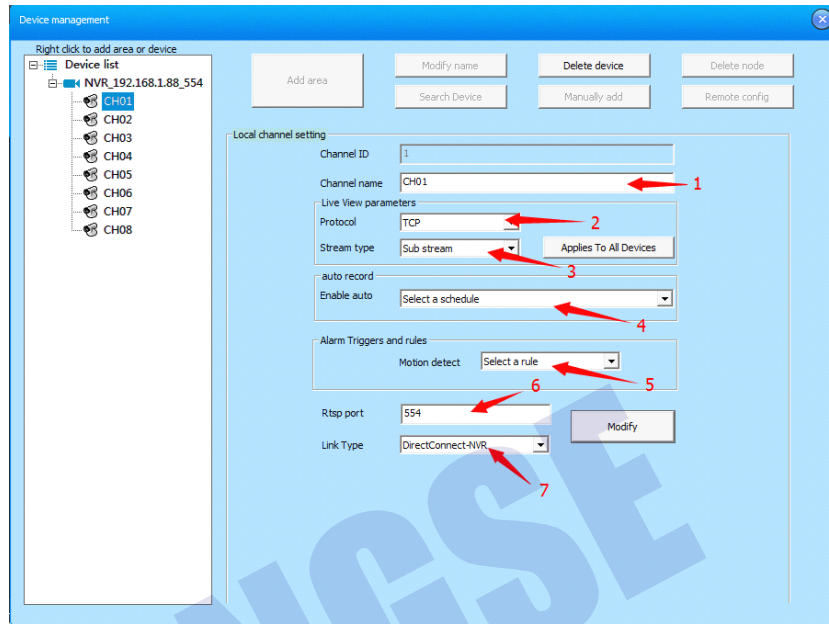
Device management

Right click to add area or device

Device list

NVR_192.168.1.88_554

CH01

CH02

CH03

CH04

CH05

CH06

CH07

CH08

Add area

Modify name

Delete device

Delete node

Search Device

Manually add

Remote config

Local channel setting

Channel ID 1

Channel name CH01

1

Live View parameters

Protocol TCP

2

Stream type Sub stream

Applies To All Devices

3

auto record

Enable auto Select a schedule

4

Alarm Triggers and rules

Motion detect Select a rule

5

6

Rtsp port 554

Modify

Link Type DirectConnect-NVR

7

NCSE